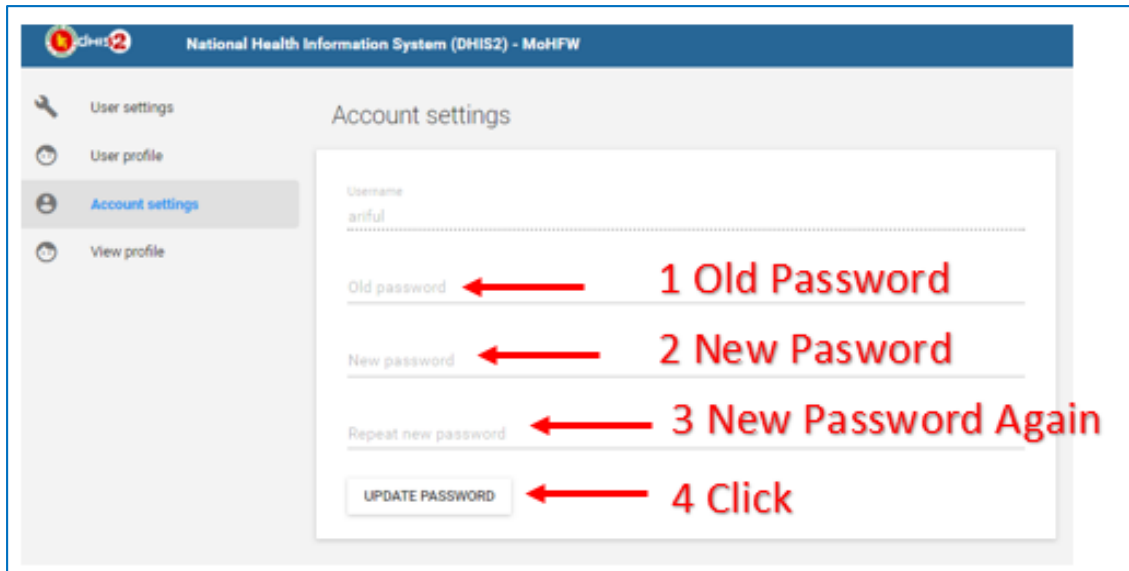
dhis2 National Health Information System (DHIS2) - MoHFW

User settings
User profile
Account settings
View profile

Account settings

Username
ariful

Old password
1 Old Password

New password
2 New Pasword

Repeat new password
3 New Password Again

UPDATE PASSWORD
4 Click